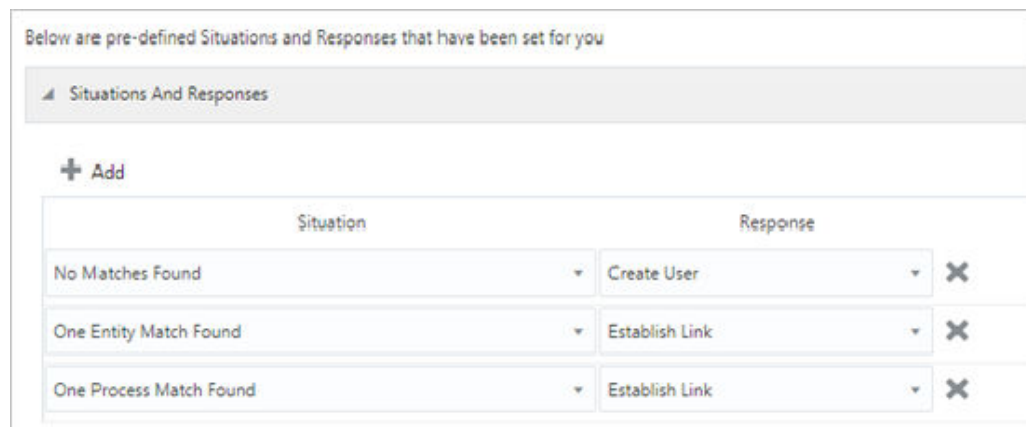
Below are pre-defined Situations and Responses that have been set for you

Situations And Responses

Add

| Situation | Response |
|---|---|
| No Matches Found | Create User |
| One Entity Match Found | Establish Link |
| One Process Match Found | Establish Link |